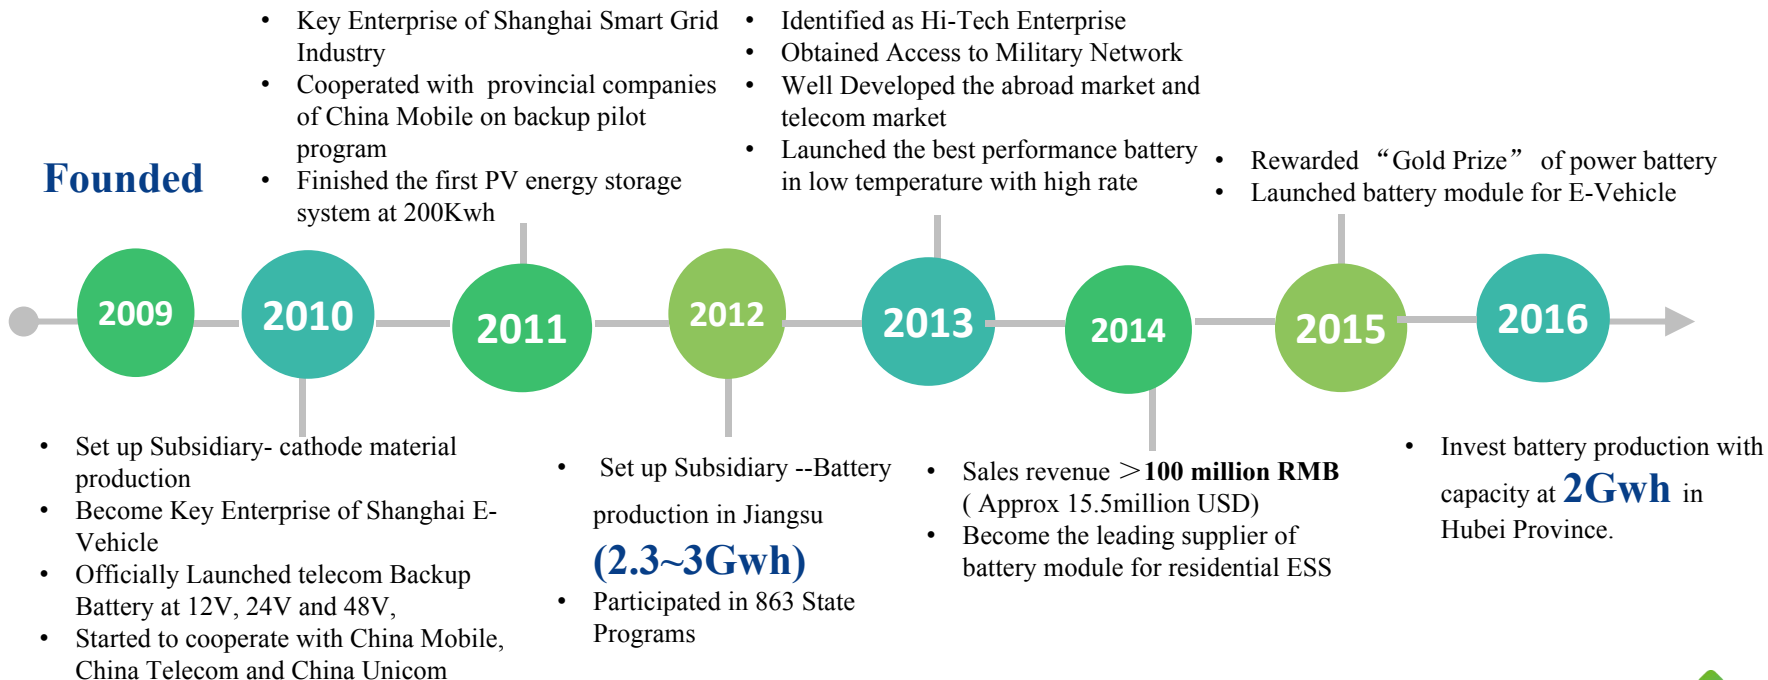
Founded

- Key Enterprise of Shanghai Smart Grid Industry
- Cooperated with provincial companies of China Mobile on backup pilot program
- Finished the first PV energy storage system at 200Kwh

- Identified as Hi-Tech Enterprise
- Obtained Access to Military Network
- Well Developed the abroad market and telecom market
- Launched the best performance battery in low temperature with high rate

- Rewarded “Gold Prize” of power battery
- Launched battery module for E-Vehicle

2009 2010 2011 2012 2013 2014 2015 2016

- Set up Subsidiary- cathode material production
- Become Key Enterprise of Shanghai E-Vehicle
- Officially Launched telecom Backup Battery at 12V, 24V and 48V,
- Started to cooperate with China Mobile, China Telecom and China Unicom

- Set up Subsidiary --Battery production in Jiangsu (2.3~3Gwh)
- Participated in 863 State Programs

- Sales revenue >100 million RMB ( Approx 15.5million USD)
- Become the leading supplier of battery module for residential ESS

- Invest battery production with capacity at 2Gwh in Hubei Province.